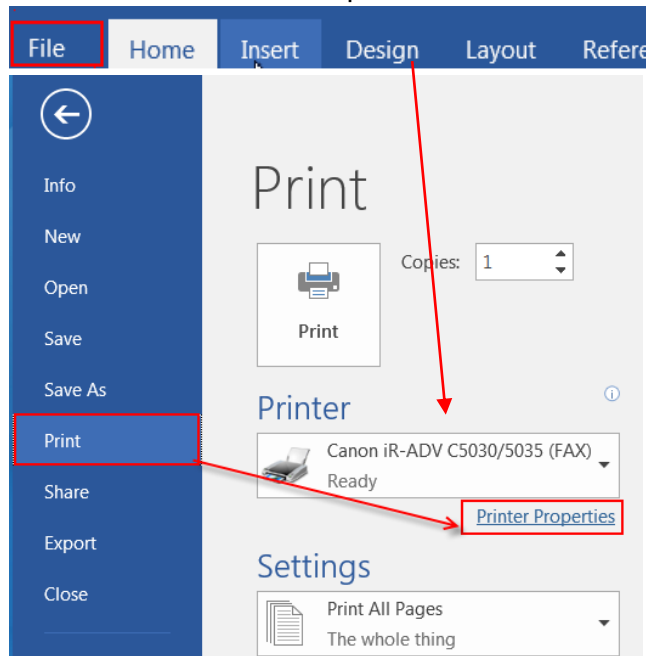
File Home Insert Design Layout Refere

Info
New
Open
Save
Save As
Print
Share
Export
Close

Print

Print

Copies: 1

Printer

Canon iR-ADV C5030/5035 (FAX)
Ready

Printer Properties

Settings

Print All Pages
The whole thing